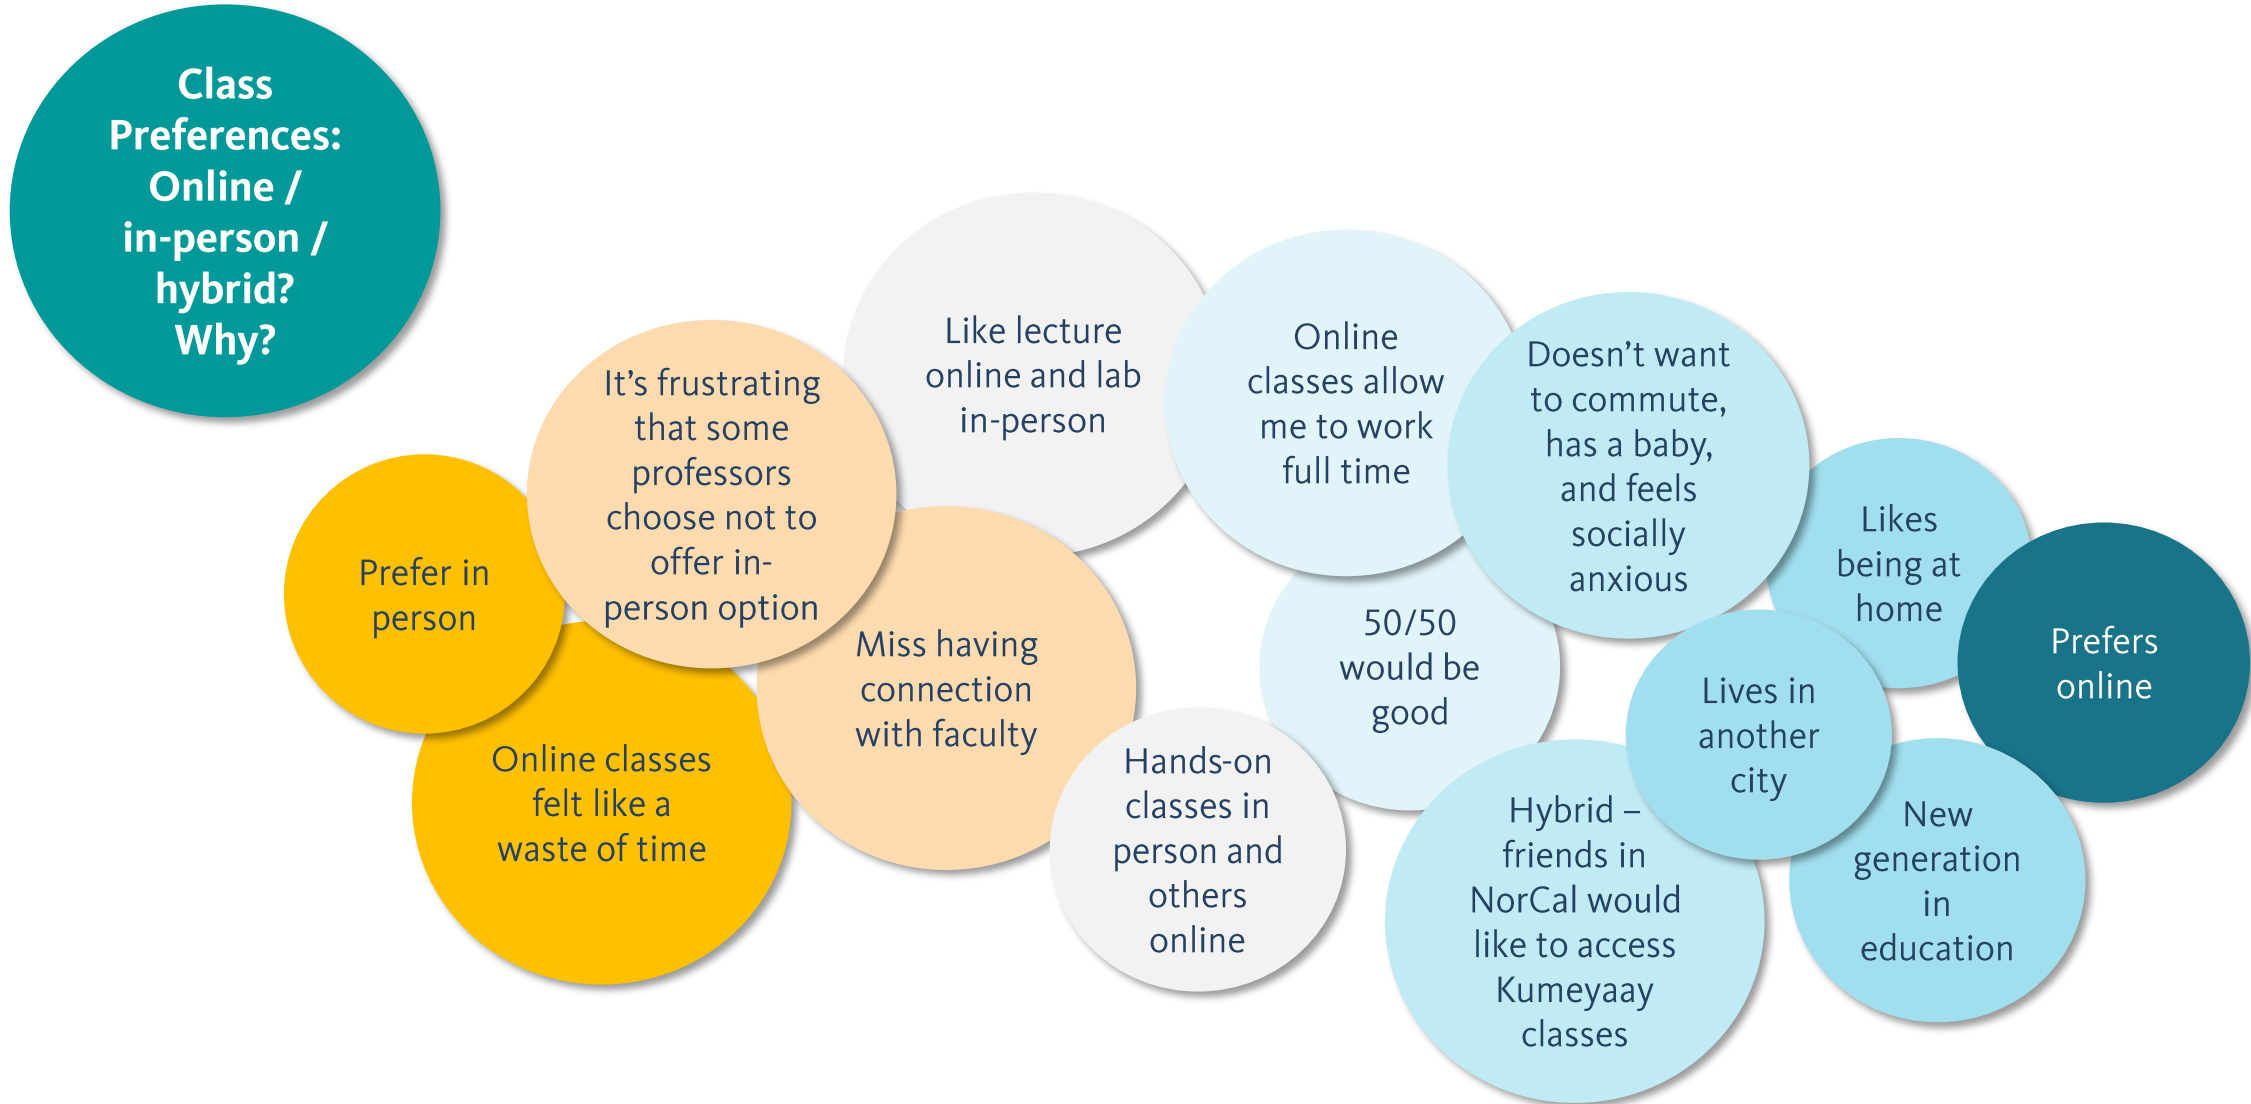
Class Preferences: Online / in-person / hybrid? Why?

Prefer in person

It’s frustrating that some professors choose not to offer in-person option

Online classes felt like a waste of time

Like lecture online and lab in-person

Miss having connection with faculty

Hands-on classes in person and others online

Online classes allow me to work full time

50/50 would be good

Doesn’t want to commute, has a baby, and feels socially anxious

Hybrid – friends in NorCal would like to access Kumeyaay classes

Lives in another city

Likes being at home

Prefers online

New generation in education